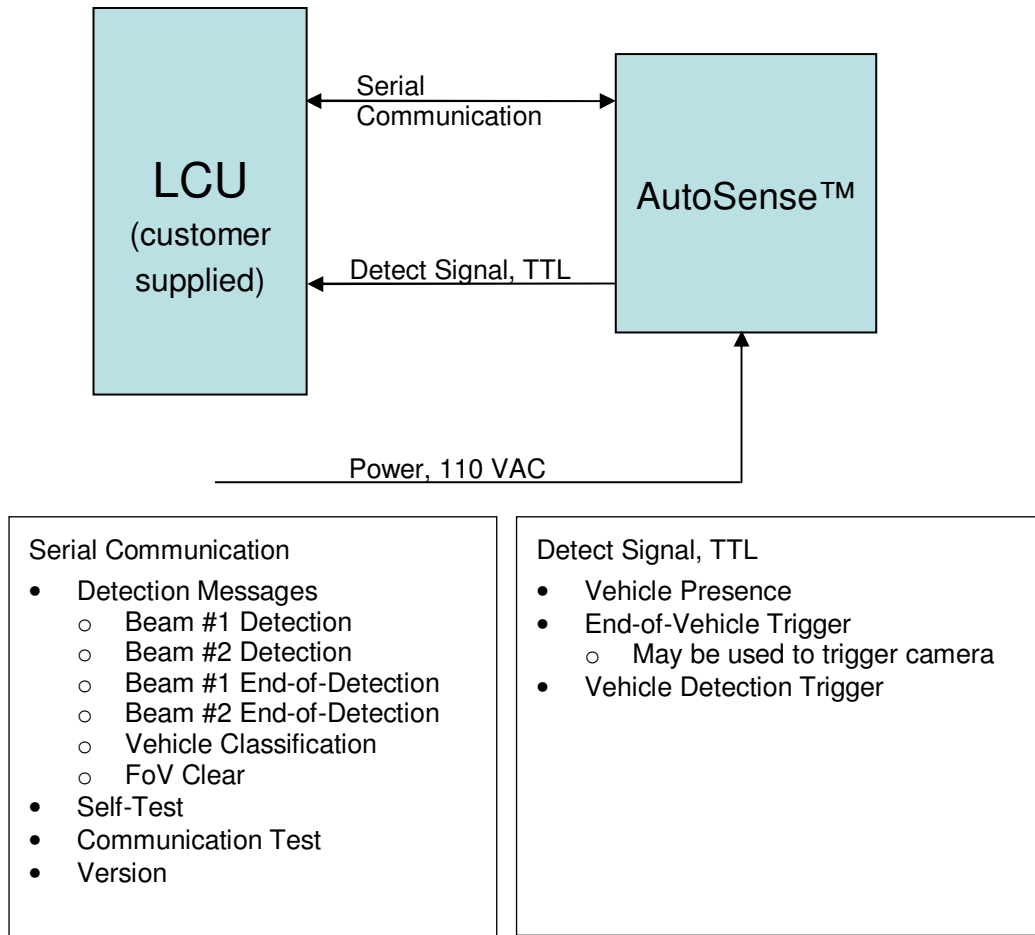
LCU
(customer supplied)

Serial Communication

Detect Signal, TTL

AutoSense™

Power, 110 VAC

Serial Communication
- Detection Messages
  - Beam #1 Detection
  - Beam #2 Detection
  - Beam #1 End-of-Detection
  - Beam #2 End-of-Detection
  - Vehicle Classification
  - FoV Clear
- Self-Test
- Communication Test
- Version

Detect Signal, TTL
- Vehicle Presence
- End-of-Vehicle Trigger
  - May be used to trigger camera
- Vehicle Detection Trigger